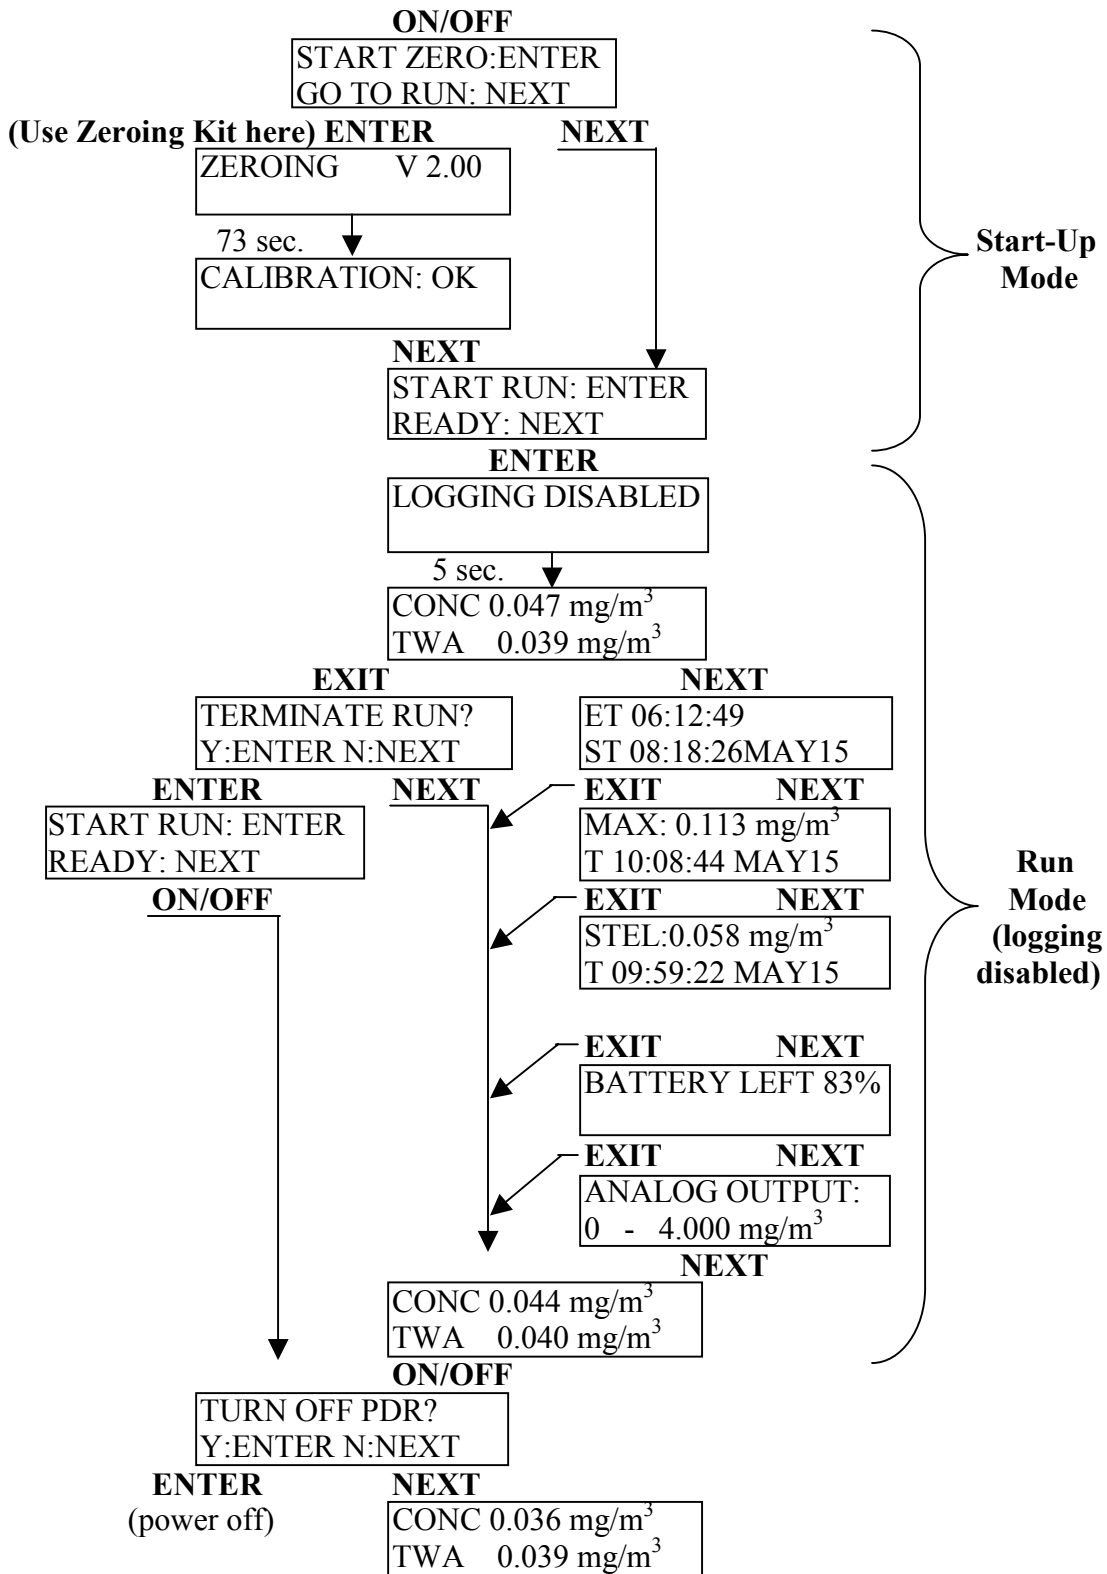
ON/OFF

START ZERO:ENTER
GO TO RUN: NEXT

(Use Zeroing Kit here) ENTER

NEXT

ZEROING V 2.00

73 sec.

CALIBRATION: OK

NEXT

START RUN: ENTER
READY: NEXT

Start-Up Mode

ENTER

LOGGING DISABLED

5 sec.

CONC 0.047 mg/m$^3$
TWA 0.039 mg/m$^3$

EXIT

NEXT

TERMINATE RUN?
Y:ENTER N:NEXT

ET 06:12:49
ST 08:18:26MAY15

ENTER

NEXT

EXIT NEXT

START RUN: ENTER
READY: NEXT

MAX: 0.113 mg/m$^3$
T 10:08:44 MAY15

ON/OFF

EXIT NEXT

STEL:0.058 mg/m$^3$
T 09:59:22 MAY15

Run Mode (logging disabled)

EXIT NEXT

BATTERY LEFT 83%

EXIT NEXT

ANALOG OUTPUT:
0 - 4.000 mg/m$^3$

NEXT

CONC 0.044 mg/m$^3$
TWA 0.040 mg/m$^3$

ON/OFF

TURN OFF PDR?
Y:ENTER N:NEXT

ENTER
(power off)

NEXT

CONC 0.036 mg/m$^3$
TWA 0.039 mg/m$^3$